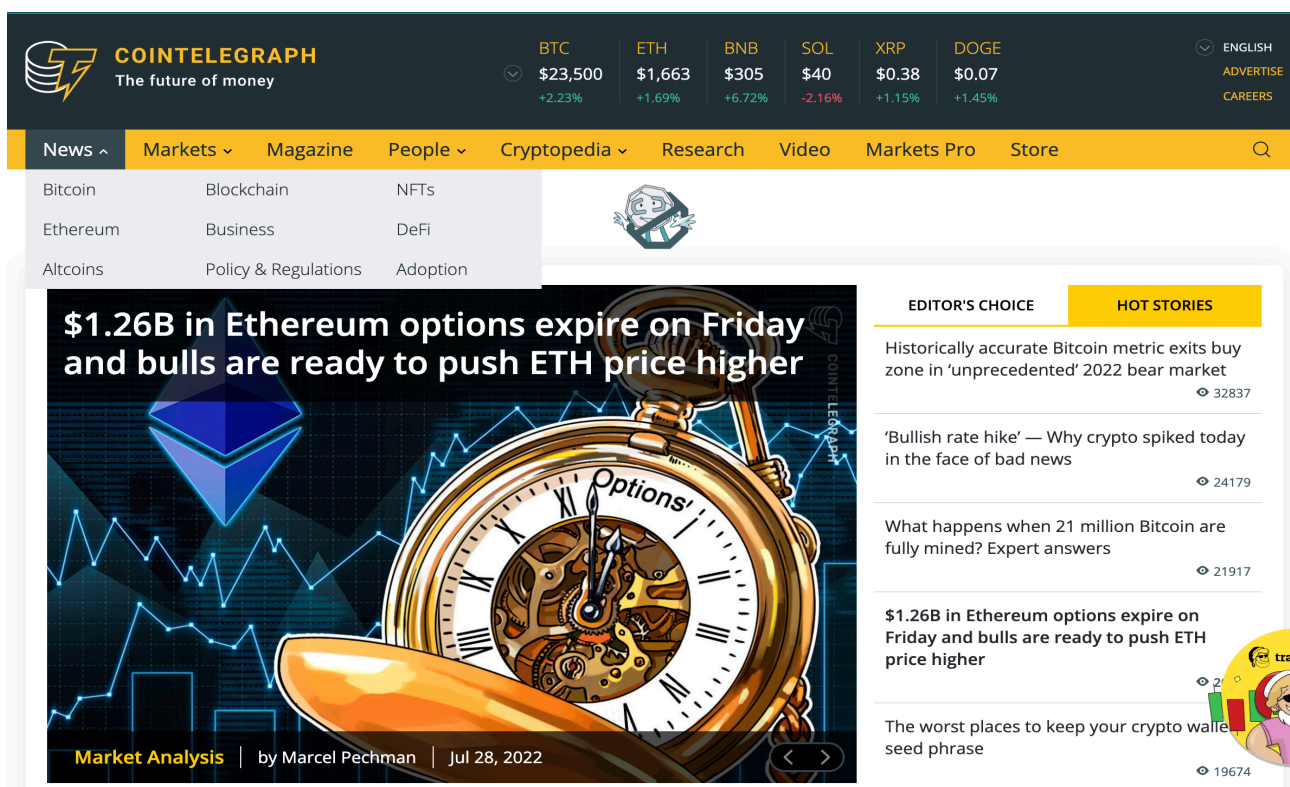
COINTELEGRAPH
The future of money

BTC $23,500 +2.23%
ETH $1,663 +1.69%
BNB $305 +6.72%
SOL $40 -2.16%
XRP $0.38 +1.15%
DOGE $0.07 +1.45%

ENGLISH
ADVERTISE
CAREERS

News Markets Magazine People Cryptopedia Research Video Markets Pro Store

Bitcoin Blockchain NFTs
Ethereum Business DeFi
Altcoins Policy & Regulations Adoption

$1.26B in Ethereum options expire on Friday and bulls are ready to push ETH price higher

COINTELEGRAPH

Options

Market Analysis | by Marcel Pechman | Jul 28, 2022

EDITOR'S CHOICE HOT STORIES

Historically accurate Bitcoin metric exits buy zone in 'unprecedented' 2022 bear market
32837

'Bullish rate hike' — Why crypto spiked today in the face of bad news
24179

What happens when 21 million Bitcoin are fully mined? Expert answers
21917

$1.26B in Ethereum options expire on Friday and bulls are ready to push ETH price higher
2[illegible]

The worst places to keep your crypto walle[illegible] seed phrase
19674

tra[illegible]